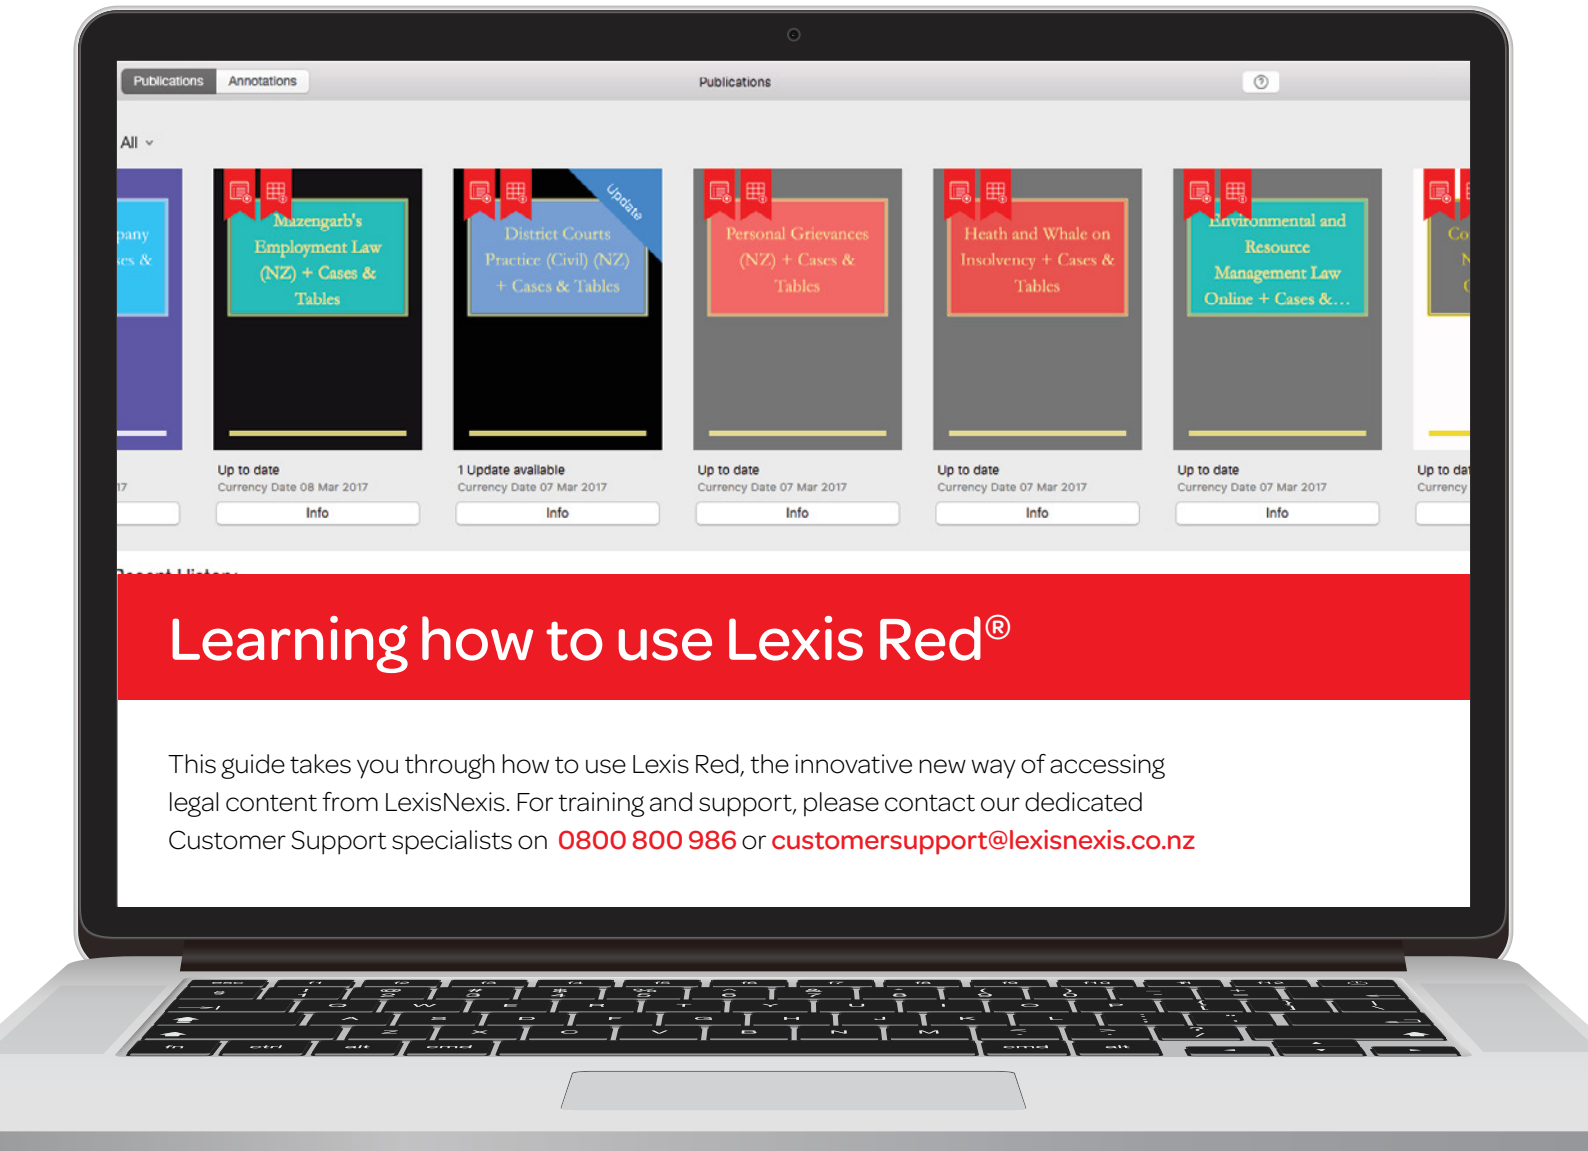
Publications Annotations

Publications

All

pany
es &

17

Mazengarb's Employment Law (NZ) + Cases & Tables

Up to date
Currency Date 08 Mar 2017

Info

Update

District Courts Practice (Civil) (NZ) + Cases & Tables

1 Update available
Currency Date 07 Mar 2017

Info

Personal Grievances (NZ) + Cases & Tables

Up to date
Currency Date 07 Mar 2017

Info

Heath and Whale on Insolvency + Cases & Tables

Up to date
Currency Date 07 Mar 2017

Info

Environmental and Resource Management Law Online + Cases &...

Up to date
Currency Date 07 Mar 2017

Info

Co
N
(

Up to dat
Currency

Learning how to use Lexis Red®

This guide takes you through how to use Lexis Red, the innovative new way of accessing legal content from LexisNexis. For training and support, please contact our dedicated Customer Support specialists on 0800 800 986 or customersupport@lexisnexis.co.nz